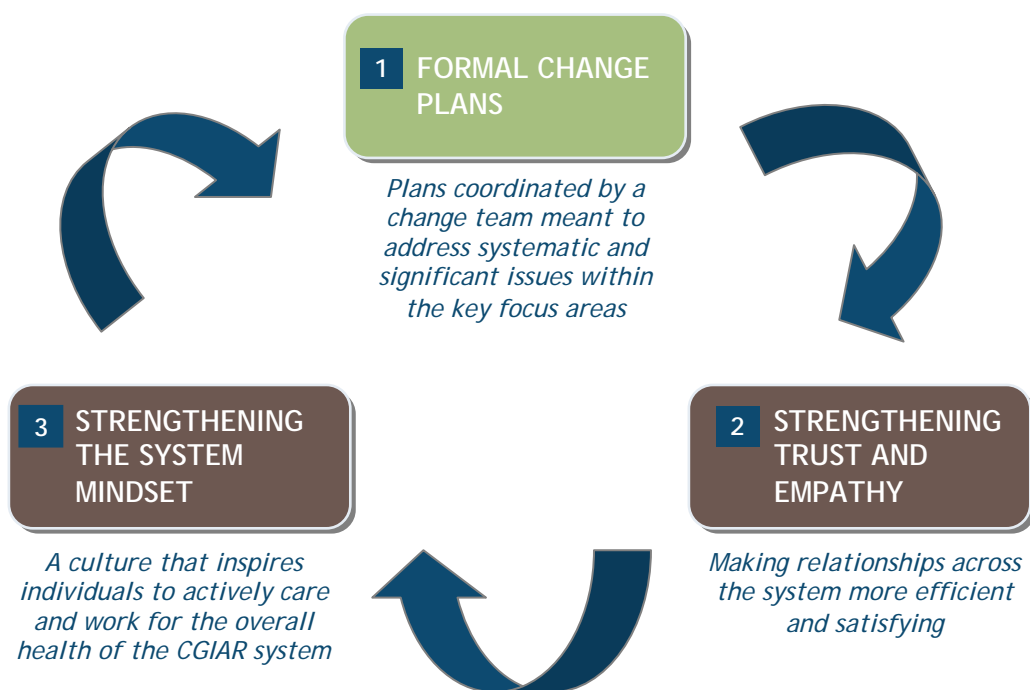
1 FORMAL CHANGE PLANS

Plans coordinated by a change team meant to address systematic and significant issues within the key focus areas

2 STRENGTHENING TRUST AND EMPATHY

Making relationships across the system more efficient and satisfying

3 STRENGTHENING THE SYSTEM MINDSET

A culture that inspires individuals to actively care and work for the overall health of the CGIAR system